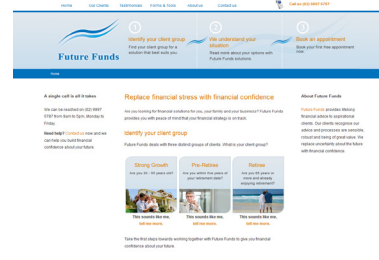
Home Our Clients Testimonials Forms & Tools About us Contact us

Call us (02) 9987 6787

Future Funds

1 Identify your client group
Find your client group for a solution that best suits you

2 We understand your situation
Read more about your options with Future Funds solutions

3 Book an appointment
Book your first free appointment now

Home

A single call is all it takes

We can be reached on (02) 9987 6787 from 9am to 5pm, Monday to Friday.

Need help? Contact us now and we can help you build financial confidence about your future.

Replace financial stress with financial confidence

Are you looking for financial solutions for you, your family and your business? Future Funds provides you with peace of mind that your financial strategy is on track.

Identify your client group

Future Funds deals with three distinct groups of clients. What is your client group?

Strong Growth
Are you 30 – 55 years old?
This sounds like me. tell me more.

Pre-Retiree
Are you within five years of your retirement date?
This sounds like me. tell me more.

Retiree
Are you 65 years or more and already enjoying retirement?
This sounds like me. tell me more.

Take the first steps towards working together with Future Funds to give you financial confidence about your future.

About Future Funds

Future Funds provides lifelong financial advice to aspirational clients. Our clients recognise our advice and processes are sensible, robust and being of great value. We replace uncertainty about the future with financial confidence.